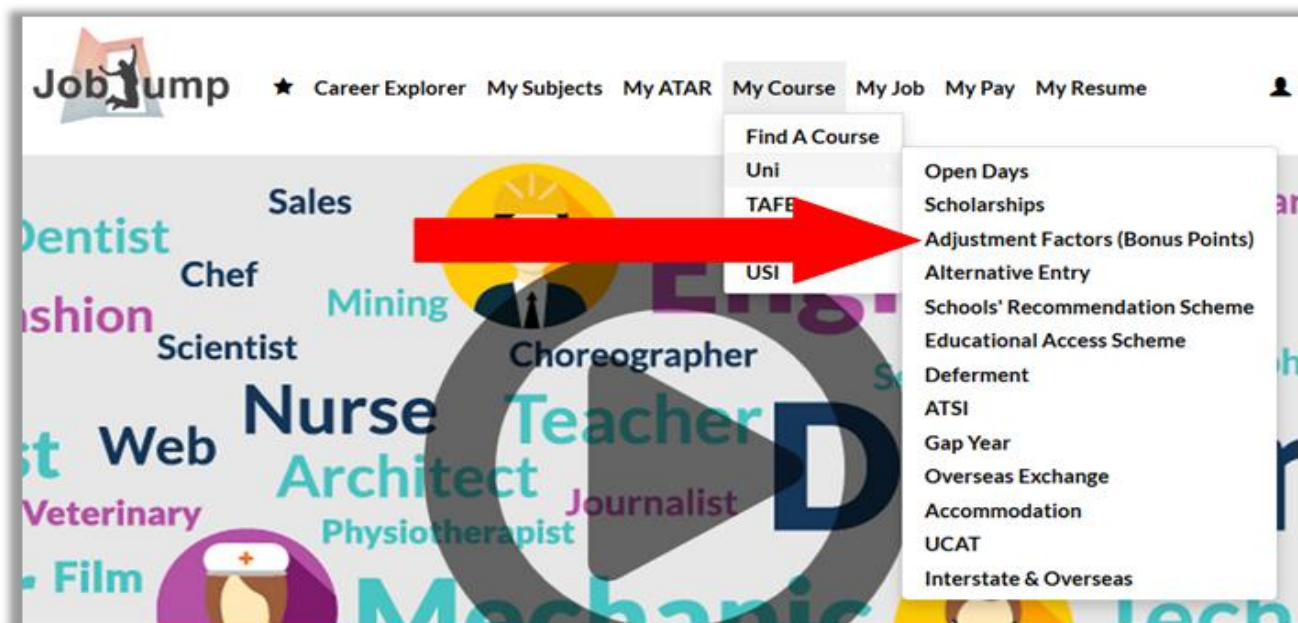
JobJump ★ Career Explorer My Subjects My ATAR My Course My Job My Pay My Resume

Find A Course
Uni
TAFE
USI

Open Days
Scholarships
Adjustment Factors (Bonus Points)
Alternative Entry
Schools' Recommendation Scheme
Educational Access Scheme
Deferment
ATSI
Gap Year
Overseas Exchange
Accommodation
UCAT
Interstate & Overseas

Sales
Dentist
Chef
Mining
Fashion
Scientist
Choreographer
Nurse
Teacher
Web
Architect
Veterinary
Journalist
Physiotherapist
Film
Mechanic